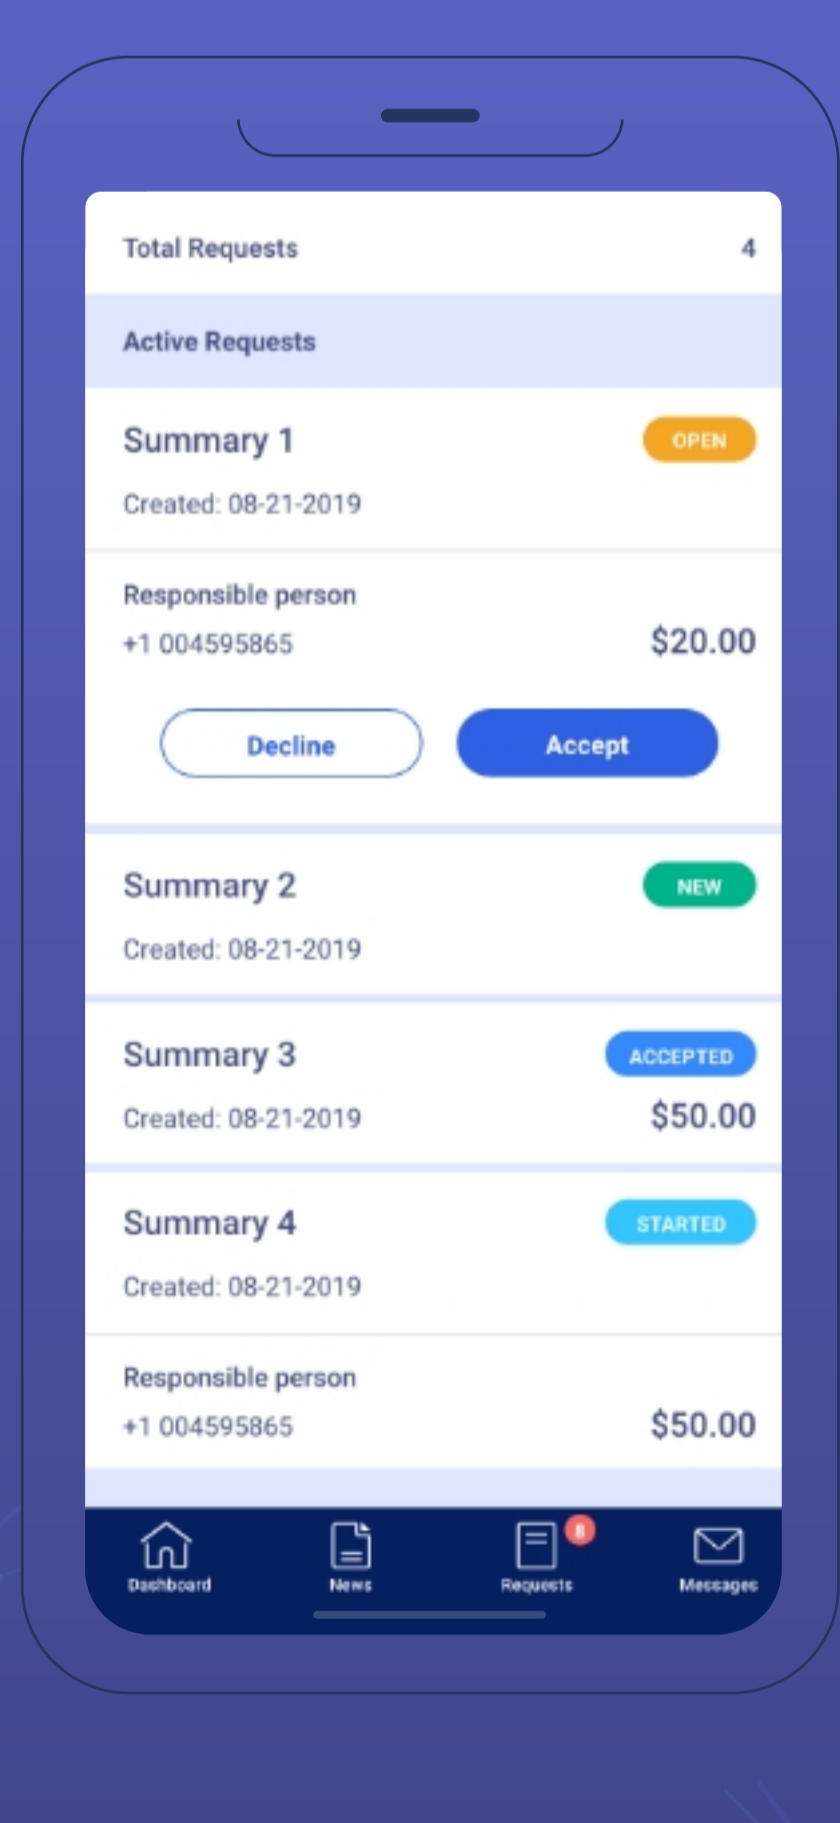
Total Requests 4

Active Requests

Summary 1 OPEN

Created: 08-21-2019

Responsible person

+1 004595865 $20.00

Decline Accept

Summary 2 NEW

Created: 08-21-2019

Summary 3 ACCEPTED

Created: 08-21-2019 $50.00

Summary 4 STARTED

Created: 08-21-2019

Responsible person

+1 004595865 $50.00

Dashboard News 8 Requests Messages